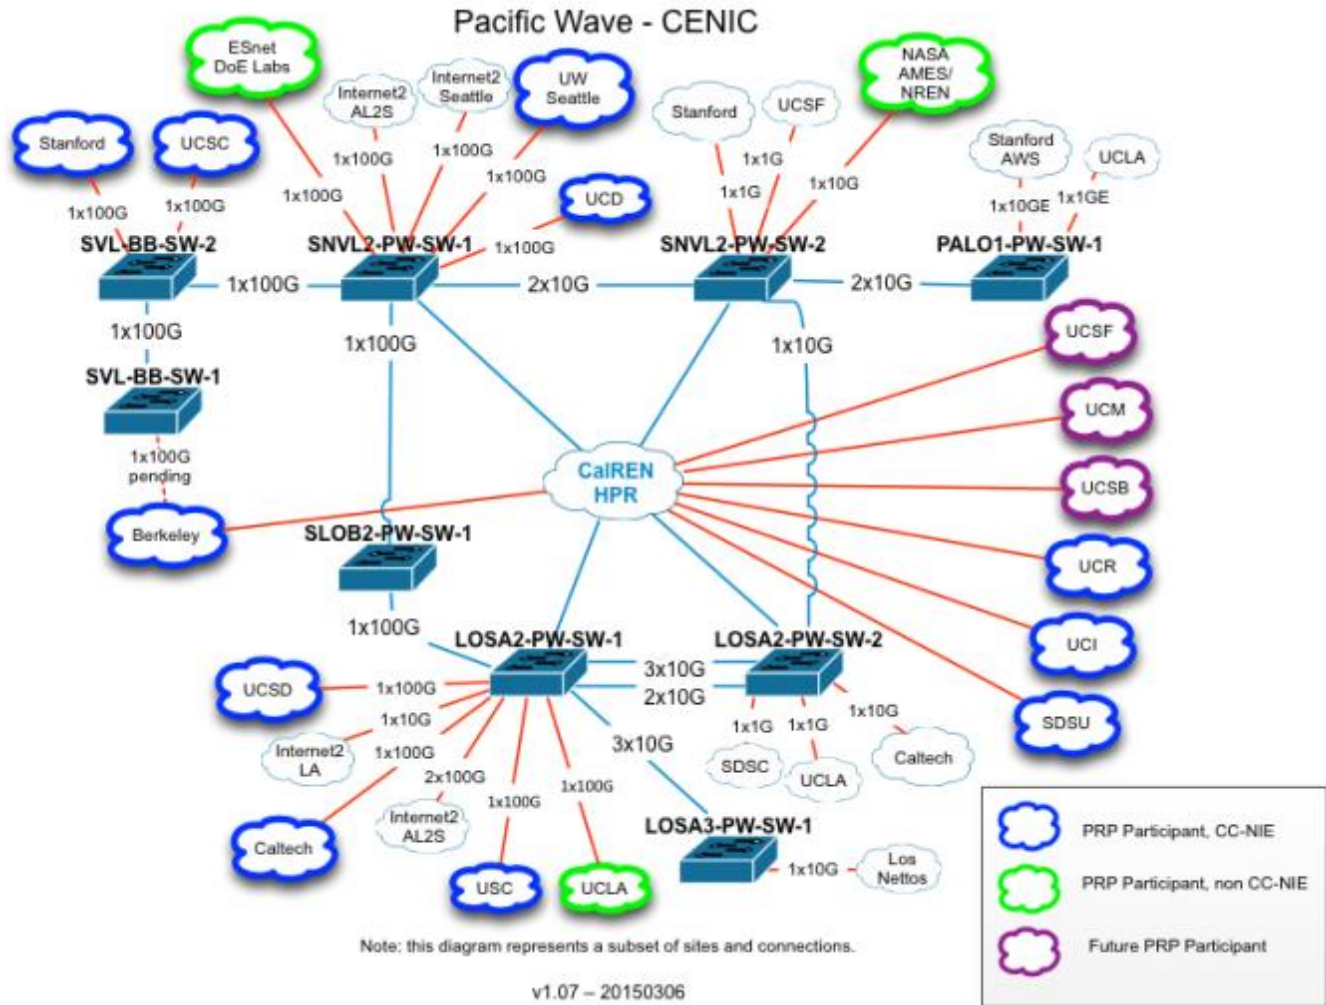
Pacific Wave - CENIC

ESnet DoE Labs

Internet2 AL2S

Internet2 Seattle

UW Seattle

NASA AMES/ NREN

Stanford

UCSC

Stanford

UCSF

Stanford AWS

UCLA

1x100G

1x100G

1x100G

1x100G

1x100G

1x100G

UCD

1x100G

1x1G

1x1G

1x10G

1x10GE

1x1GE

SVL-BB-SW-2

SNVL2-PW-SW-1

SNVL2-PW-SW-2

PALO1-PW-SW-1

1x100G

2x10G

2x10G

1x100G

1x100G

1x10G

UCSF

SVL-BB-SW-1

UCM

1x100G pending

CalREN HPR

UCSB

Berkeley

SLOB2-PW-SW-1

UCR

UCI

1x100G

LOSA2-PW-SW-1

LOSA2-PW-SW-2

3x10G

UCSD

1x100G

2x10G

SDSU

1x10G

1x10G

1x100G

3x10G

1x1G

1x1G

Internet2 LA

2x100G

Caltech

SDSC

UCLA

1x100G

1x100G

Internet2 AL2S

LOSA3-PW-SW-1

Caltech

1x10G

Los Nettos

USC

UCLA

PRP Participant, CC-NIE

PRP Participant, non CC-NIE

Future PRP Participant

Note: this diagram represents a subset of sites and connections.

v1.07 – 20150306